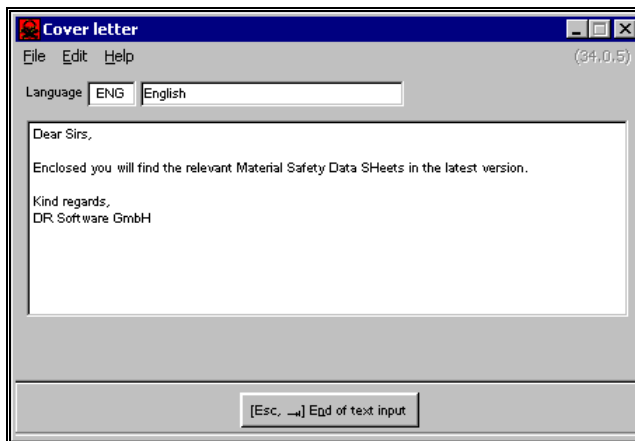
Cover letter

File Edit Help

(34.0.5)

Language ENG English

Dear Sirs,

Enclosed you will find the relevant Material Safety Data SHeets in the latest version.

Kind regards,
DR Software GmbH

[Esc, ↵] End of text input